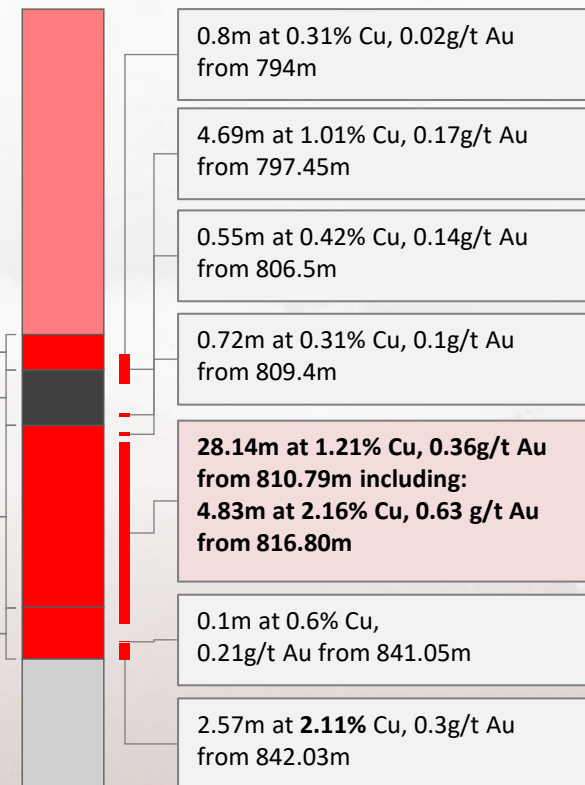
0.8m at 0.31% Cu, 0.02g/t Au from 794m

4.69m at 1.01% Cu, 0.17g/t Au from 797.45m

0.55m at 0.42% Cu, 0.14g/t Au from 806.5m

0.72m at 0.31% Cu, 0.1g/t Au from 809.4m

**28.14m at 1.21% Cu, 0.36g/t Au from 810.79m including: 4.83m at 2.16% Cu, 0.63 g/t Au from 816.80m**

0.1m at 0.6% Cu, 0.21g/t Au from 841.05m

2.57m at **2.11%** Cu, 0.3g/t Au from 842.03m